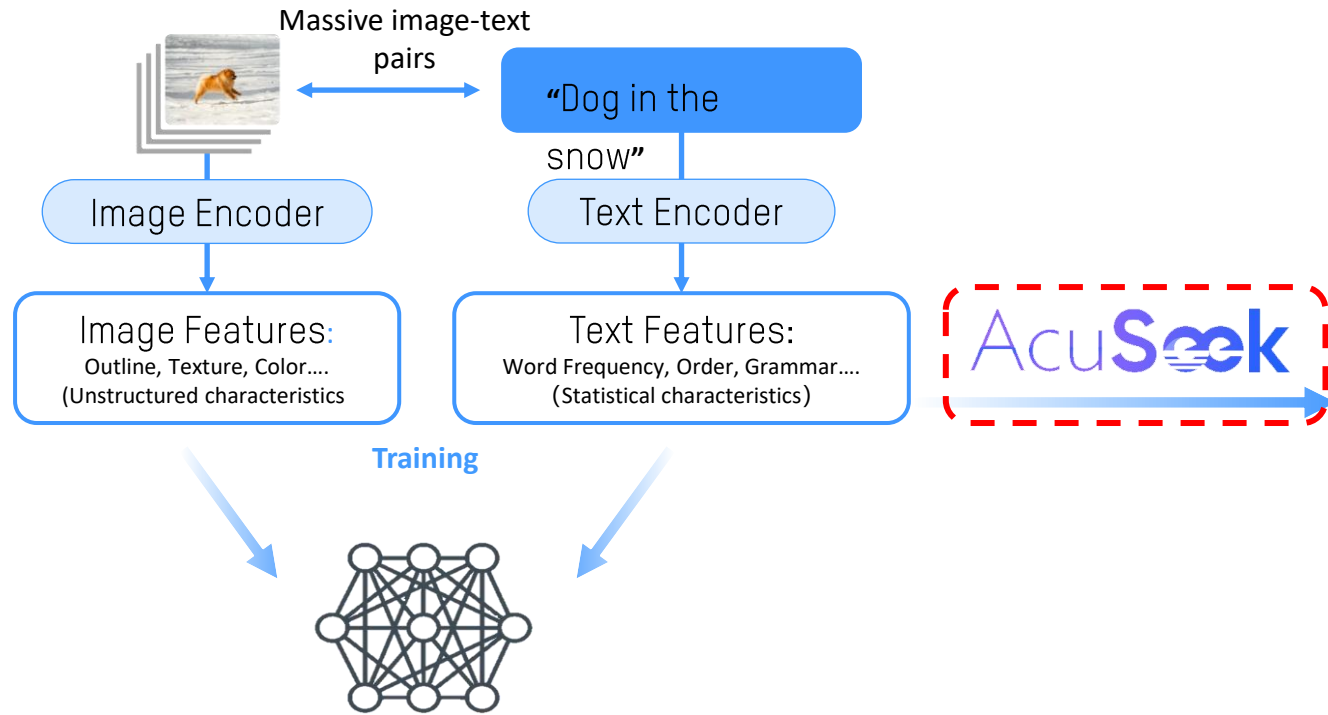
Massive image-text pairs

"Dog in the snow"

Image Encoder

Text Encoder

Image Features:
Outline, Texture, Color….
(Unstructured characteristics

Text Features:
Word Frequency, Order, Grammar….
(Statistical characteristics)

AcuSeek

Training